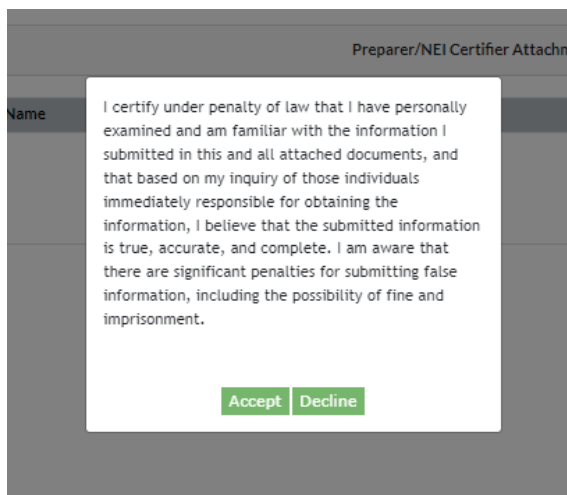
Preparer/NEI Certifier Attachm

Name

I certify under penalty of law that I have personally examined and am familiar with the information I submitted in this and all attached documents, and that based on my inquiry of those individuals immediately responsible for obtaining the information, I believe that the submitted information is true, accurate, and complete. I am aware that there are significant penalties for submitting false information, including the possibility of fine and imprisonment.

Accept Decline